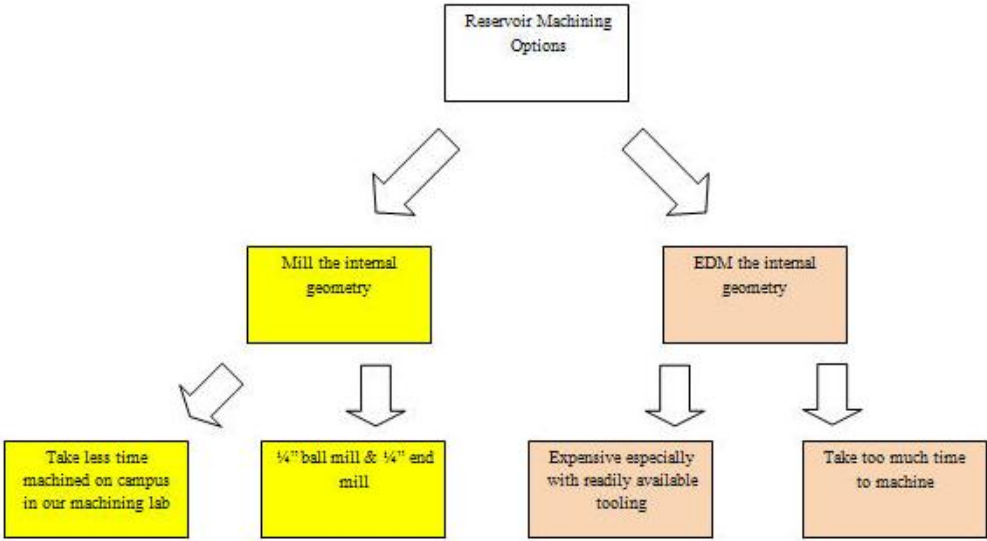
Reservoir Machining Options

Mill the internal geometry

EDM the internal geometry

Take less time machined on campus in our machining lab

¼" ball mill & ¼" end mill

Expensive especially with readily available tooling

Take too much time to machine